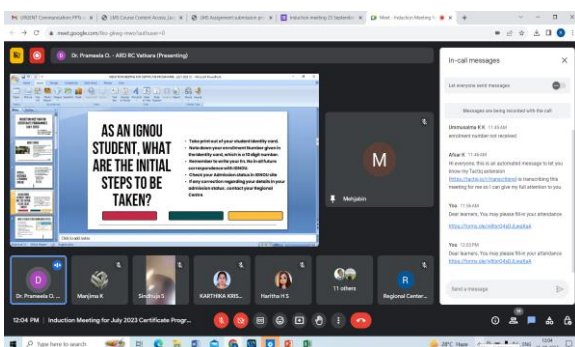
URGENT Communication PPTs
LMS Course Content Access
LMS Assignment submission
Induction meeting 20 Septemb
Meet - Induction Meeting f

meet.google.com/fbs-gkwg-mwn?authuser=0

D Dr. Prameela O. - AMD RC Vatkara (Presenting)

AS AN IGNOU STUDENT, WHAT ARE THE INITIAL STEPS TO BE TAKEN?

• Take print out of your student identity card.
• Note down your enrollment Number given in the identity card, which is a 10 digit number.
• Remember to write your En. No in all future correspondence with IGNOU.
• Check your Admission status in IGNOU site
• If any correction regarding your details in your admission status, contact your Regional Centre.

Click to add notes

M
Mehjabin

In-call messages

Let everyone send messages

Messages are being recorded with the call

Unnusulma K K 11:43 AM
enrolment number not received

Afsar K 11:48 AM
Hi everyone, this is an automated message to let you know my Tactiq extension https://tactiq.io/r/transcribing is transcribing this meeting for me so I can give my full attention to you

You 11:56 AM
Dear learners, You may please fill in your attendance
https://forms.gle/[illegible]

You 12:03 PM
Dear learners, You may please fill in your attendance
https://forms.gle/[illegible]

Send a message

D
Dr. Prameela O. ...
Manjima K
Sindhuja S
KARTHIKA KRIS...
Haritha H S
11 others
R
Regional Center...

12:04 PM | Induction Meeting for July 2023 Certificate Progr...

Type here to search

29°C Haze ENG 12:04